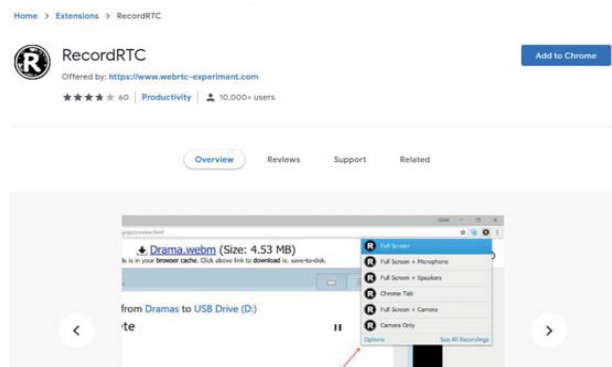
Home > Extensions > RecordRTC

RecordRTC

Offered by: https://www.webrtc-experiment.com

60 | Productivity | 10,000+ users

Add to Chrome

Overview Reviews Support Related

Drama.webm (Size: 4.53 MB)

is in your browser cache. Click above link to download ie. save-to-disk.

from Dramas to USB Drive (D:)

te

Full Screen

Full Screen + Microphone

Full Screen + Speakers

Chrome Tab

Full Screen + Camera

Camera Only

Options

See All Recordings